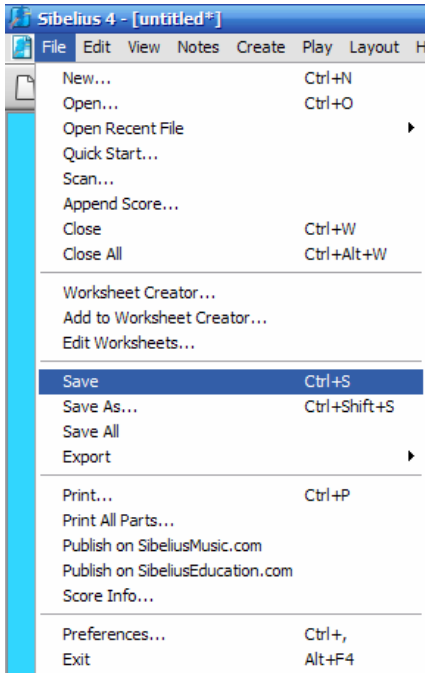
Sibelius 4 - [untitled*]

File Edit View Notes Create Play Layout H

New... Ctrl+N
Open... Ctrl+O
Open Recent File
Quick Start...
Scan...
Append Score...
Close Ctrl+W
Close All Ctrl+Alt+W

Worksheet Creator...
Add to Worksheet Creator...
Edit Worksheets...

Save Ctrl+S
Save As... Ctrl+Shift+S
Save All
Export

Print... Ctrl+P
Print All Parts...
Publish on SibeliusMusic.com
Publish on SibeliusEducation.com
Score Info...

Preferences... Ctrl+,
Exit Alt+F4